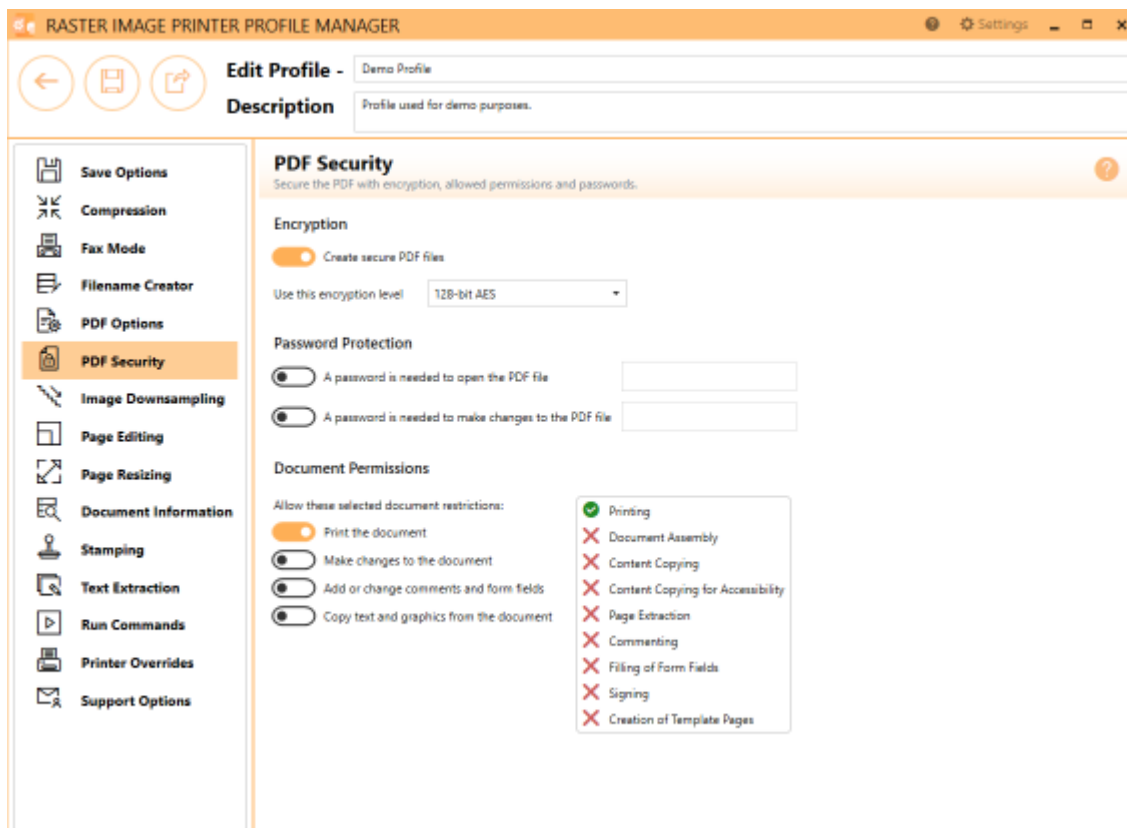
RASTER IMAGE PRINTER PROFILE MANAGER

Settings

Edit Profile - Demo Profile

Description Profile used for demo purposes.

Save Options
Compression
Fax Mode
Filename Creator
PDF Options
PDF Security
Image Downsampling
Page Editing
Page Resizing
Document Information
Stamping
Text Extraction
Run Commands
Printer Overrides
Support Options

PDF Security
Secure the PDF with encryption, allowed permissions and passwords.

Encryption

Create secure PDF files

Use this encryption level 128-bit AES

Password Protection

A password is needed to open the PDF file

A password is needed to make changes to the PDF file

Document Permissions

Allow these selected document restrictions:

Print the document
Make changes to the document
Add or change comments and form fields
Copy text and graphics from the document

Printing
Document Assembly
Content Copying
Content Copying for Accessibility
Page Extraction
Commenting
Filling of Form Fields
Signing
Creation of Template Pages